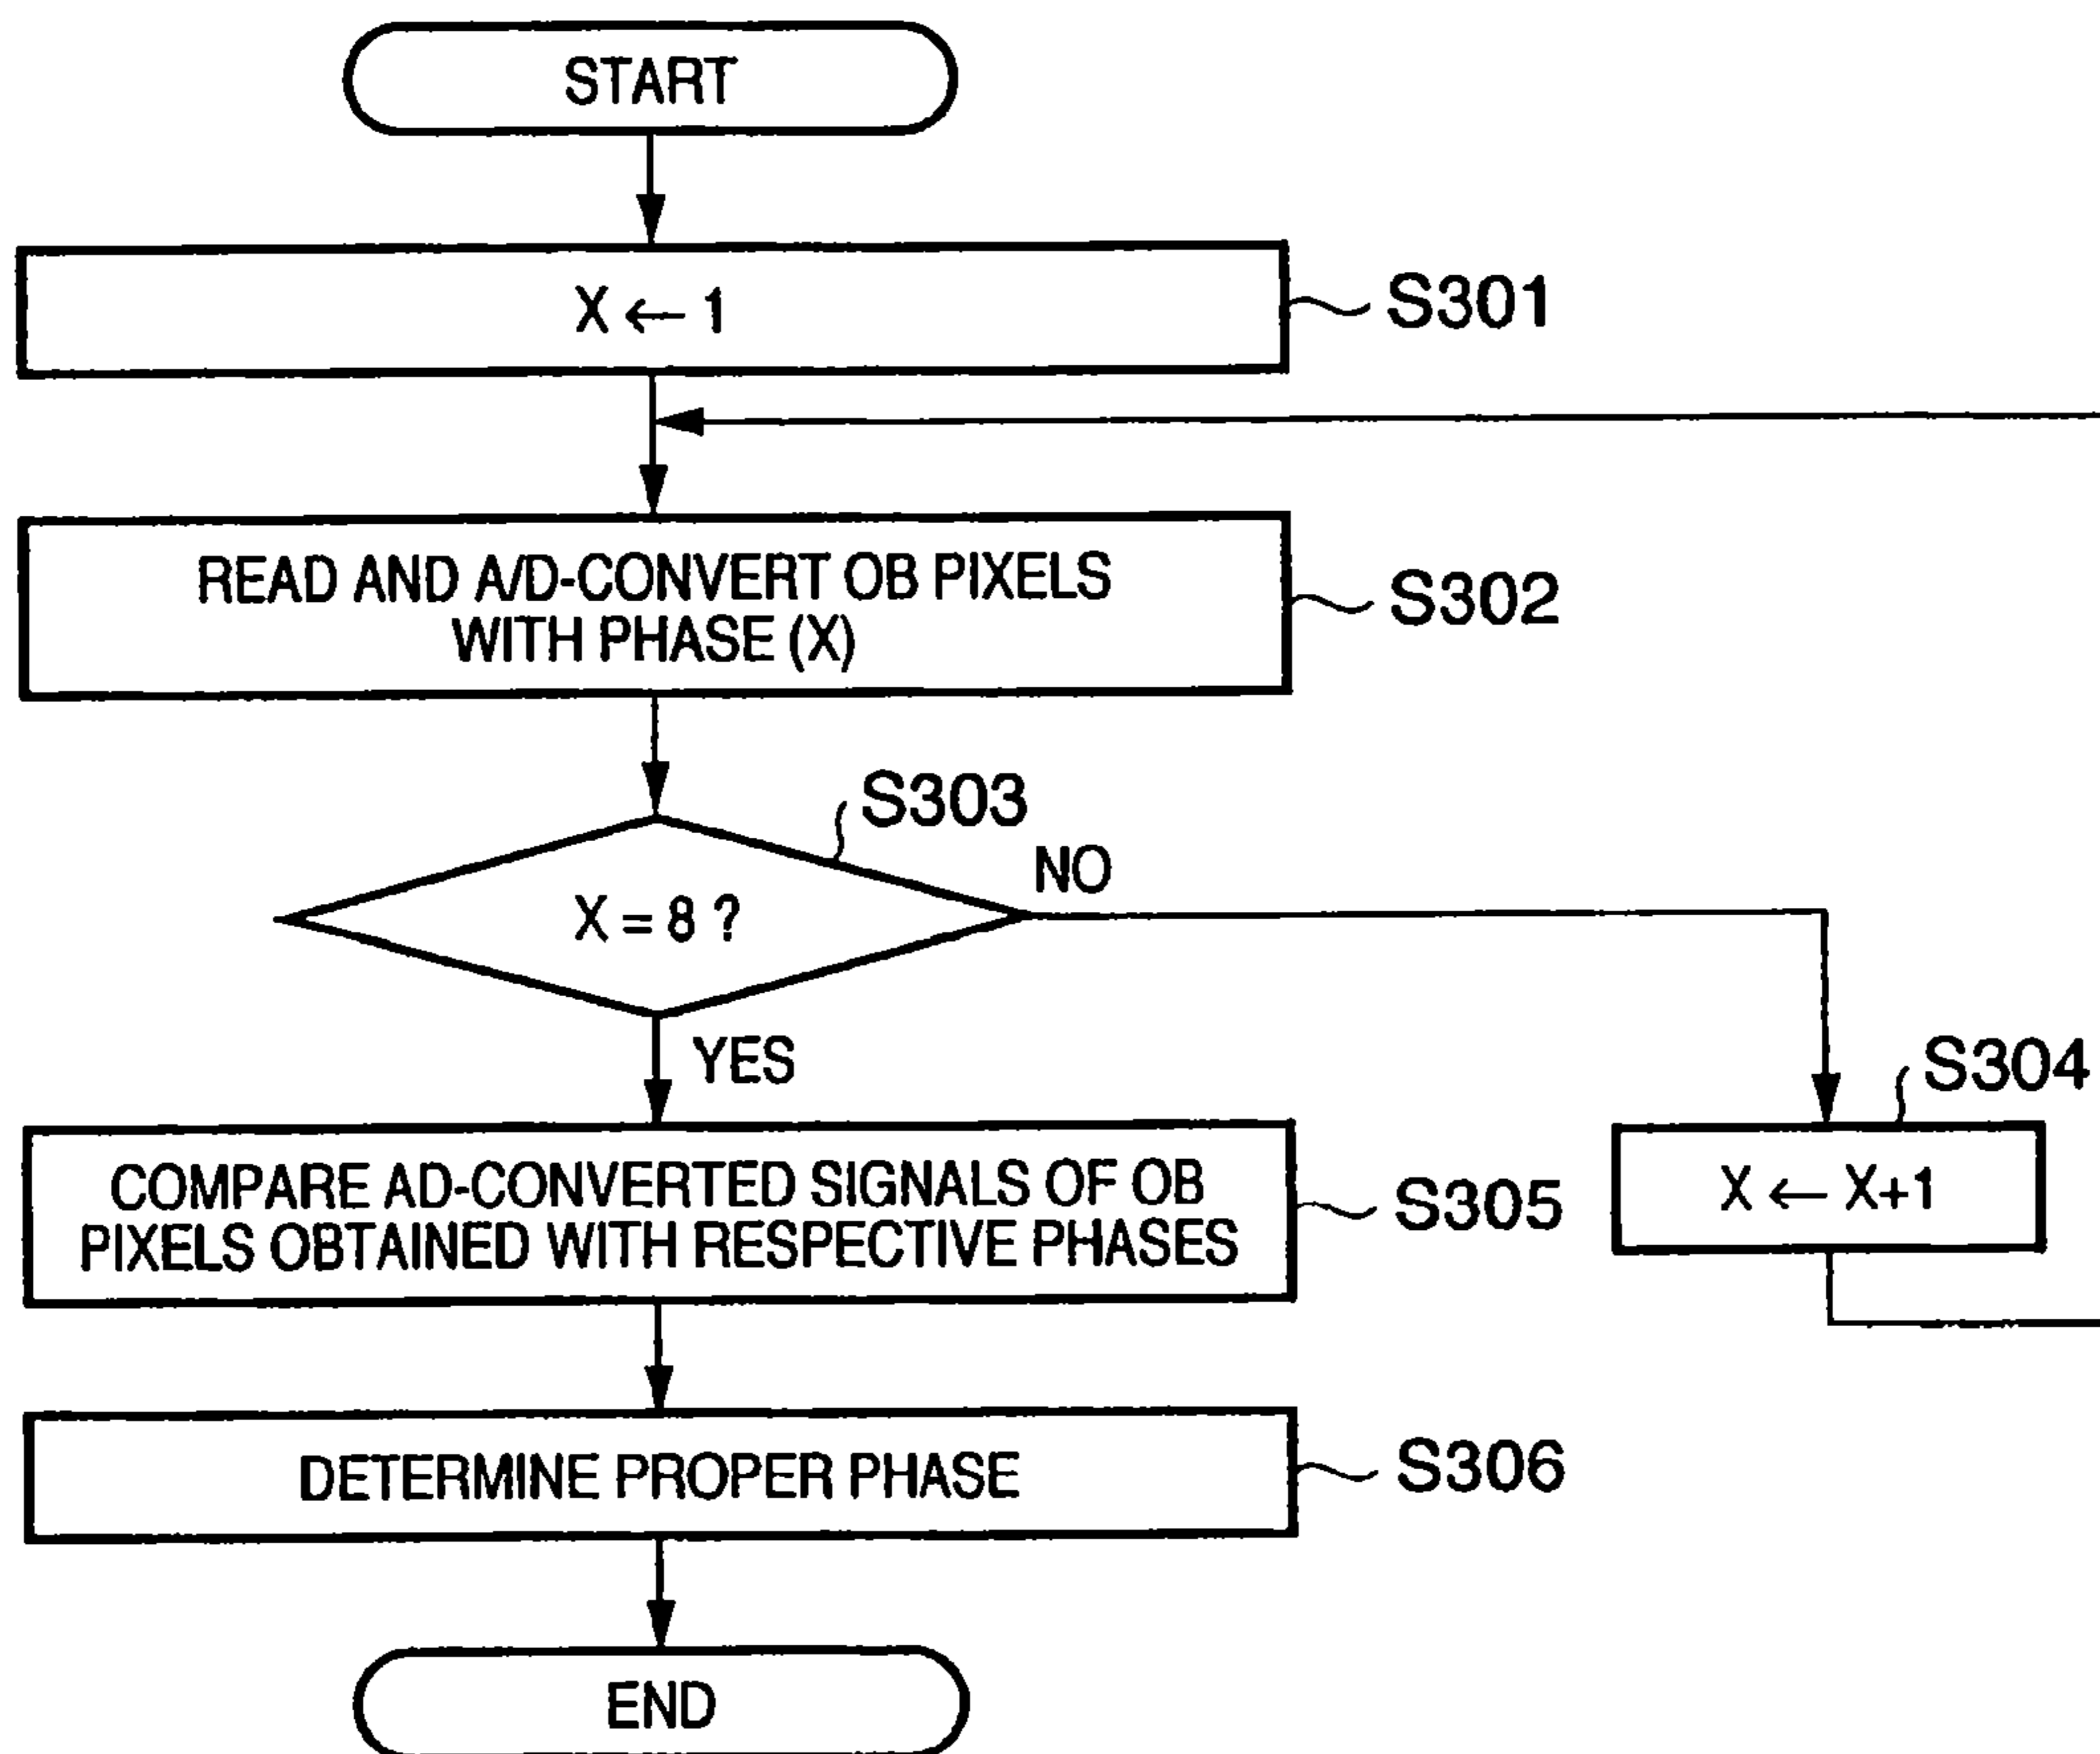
START

$X \leftarrow 1$

S301

READ AND A/D-CONVERT OB PIXELS WITH PHASE (X)

S302

S303

NO

$X = 8$ ?

YES

S304

COMPARE AD-CONVERTED SIGNALS OF OB PIXELS OBTAINED WITH RESPECTIVE PHASES

S305

$X \leftarrow X+1$

DETERMINE PROPER PHASE

S306

END